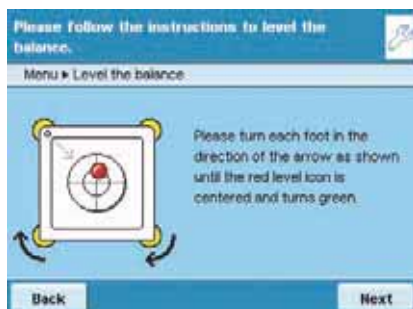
Please follow the instructions to level the balance.

Menu ▸ Level the balance

Please turn each foot in the direction of the arrow as shown until the red level icon is centered and turns green.

Back

Next